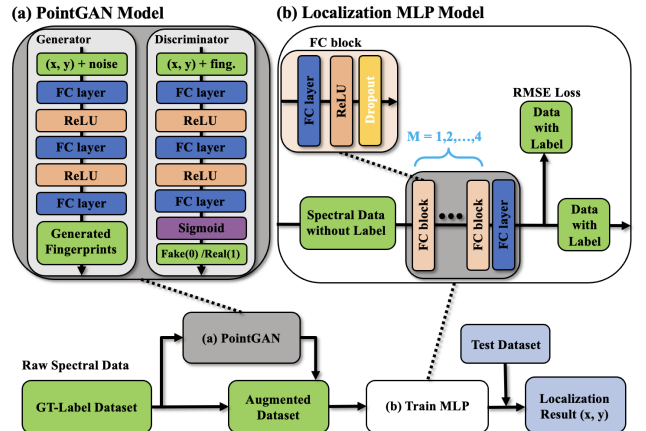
(a) PointGAN Model

Generator
(x, y) + noise
FC layer
ReLU
FC layer
ReLU
FC layer
Generated Fingerprints

Discriminator
(x, y) + fing.
FC layer
ReLU
FC layer
ReLU
FC layer
Sigmoid
Fake(0) /Real(1)

(b) Localization MLP Model

FC block
FC layer
ReLU
Dropout

RMSE Loss
Data with Label

M = 1,2,…,4

Spectral Data without Label
FC block
FC block
FC layer
Data with Label

(a) PointGAN
Raw Spectral Data
GT-Label Dataset
Augmented Dataset
(b) Train MLP
Test Dataset
Localization Result (x, y)